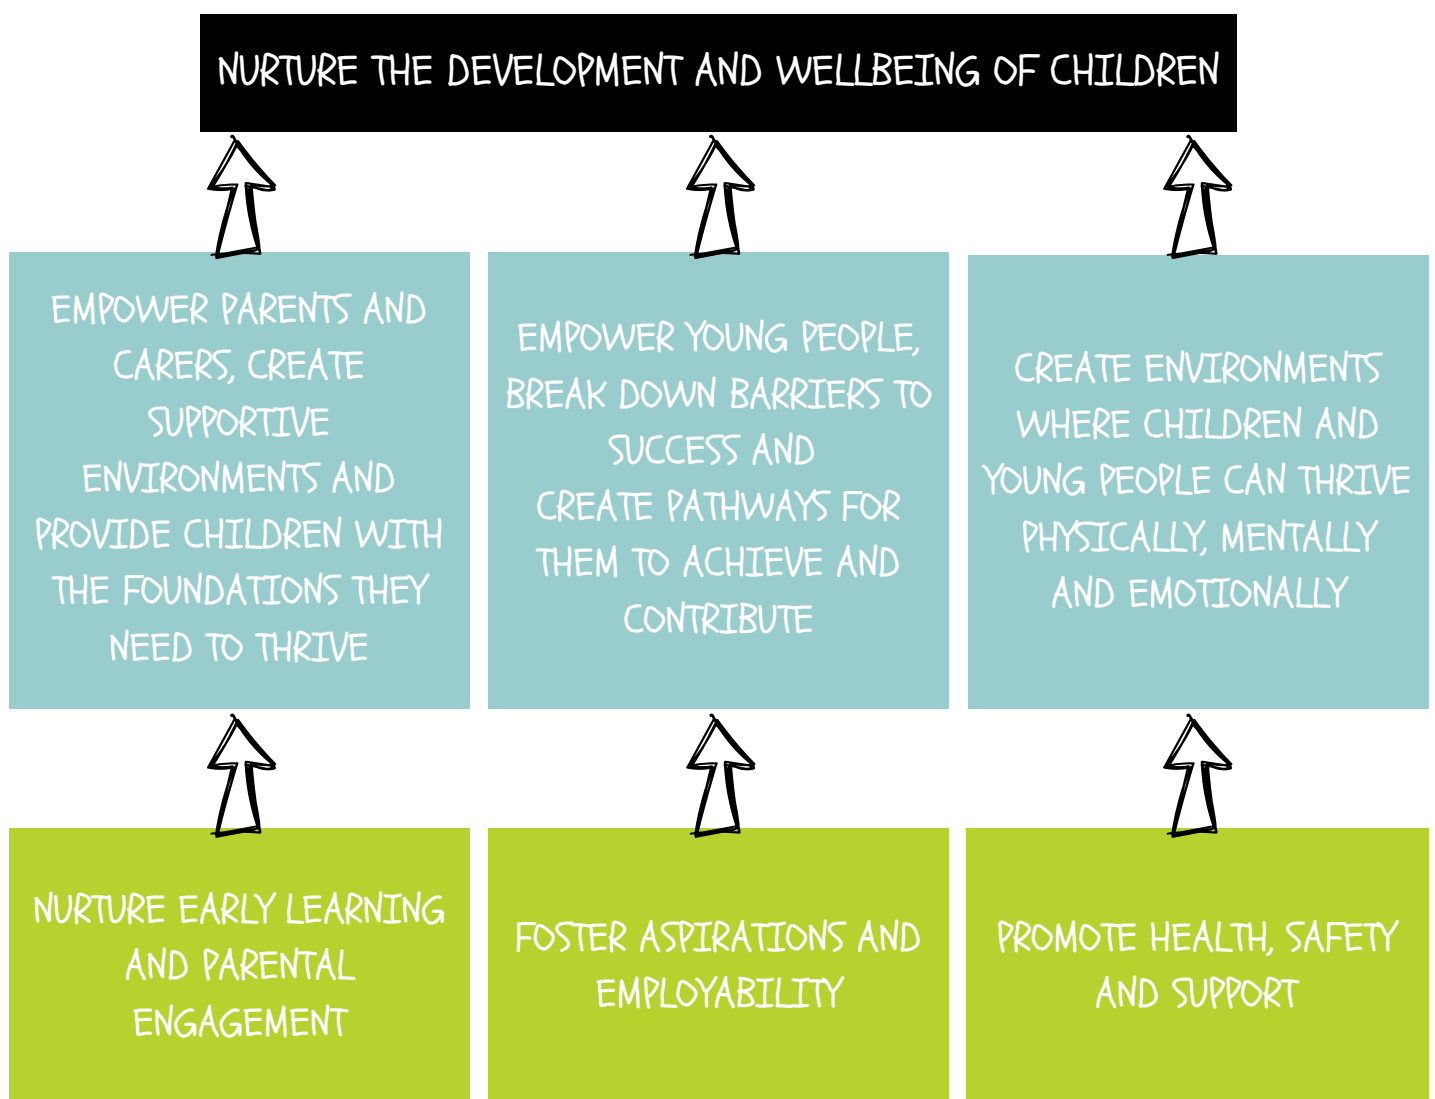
NURTURE THE DEVELOPMENT AND WELLBEING OF CHILDREN

EMPOWER PARENTS AND CARERS, CREATE SUPPORTIVE ENVIRONMENTS AND PROVIDE CHILDREN WITH THE FOUNDATIONS THEY NEED TO THRIVE

EMPOWER YOUNG PEOPLE, BREAK DOWN BARRIERS TO SUCCESS AND CREATE PATHWAYS FOR THEM TO ACHIEVE AND CONTRIBUTE

CREATE ENVIRONMENTS WHERE CHILDREN AND YOUNG PEOPLE CAN THRIVE PHYSICALLY, MENTALLY AND EMOTIONALLY

NURTURE EARLY LEARNING AND PARENTAL ENGAGEMENT

FOSTER ASPIRATIONS AND EMPLOYABILITY

PROMOTE HEALTH, SAFETY AND SUPPORT